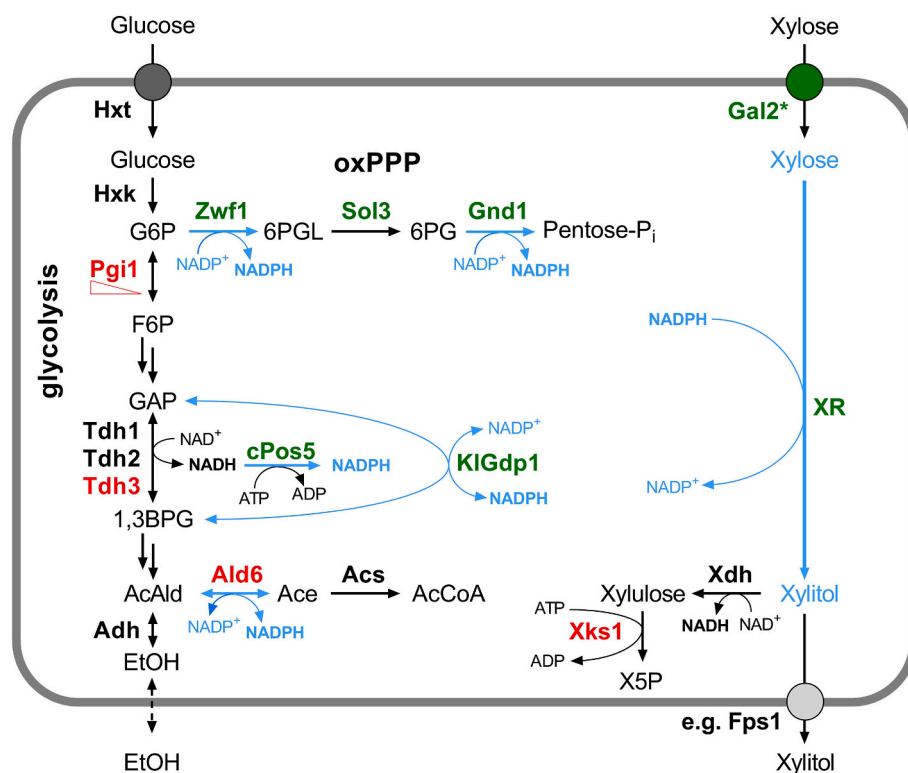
Glucose
Xylose
Hxt
Gal2*
Glucose
oxPPP
Xylose
Hxk
Zwf1
Sol3
Gnd1
G6P
6PGL
6PG
Pentose-P$_i$
NADP$^+$
NADPH
NADP$^+$
NADPH
Pgi1
glycolysis
F6P
NADPH
XR
GAP
NADP$^+$
Tdh1
NAD$^+$
Tdh2
NADH
cPos5
NADPH
KlGdp1
Tdh3
ATP
ADP
NADPH
NADP$^+$
1,3BPG
Ald6
Acs
Xdh
AcAld
Ace
AcCoA
Xylulose
Xylitol
NADP$^+$
NADPH
ATP
Adh
Xks1
NADH
NAD$^+$
EtOH
ADP
X5P
e.g. Fps1
EtOH
Xylitol